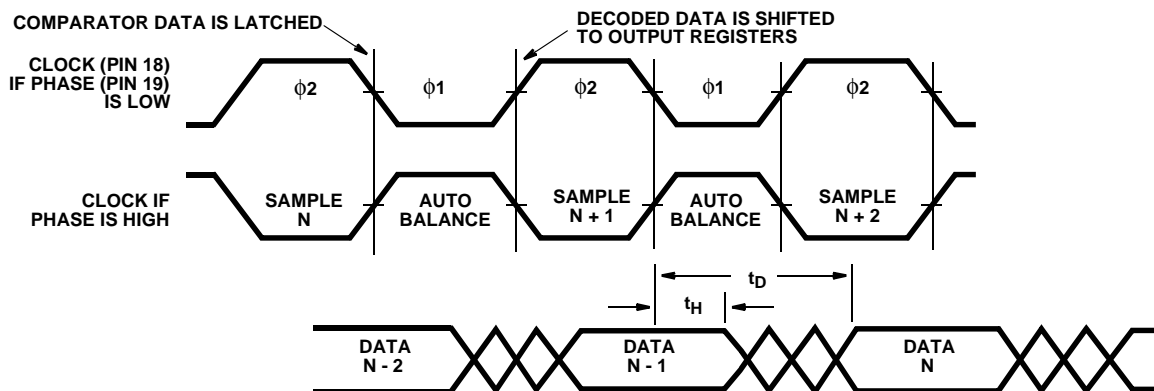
COMPARATOR DATA IS LATCHED

DECODED DATA IS SHIFTED TO OUTPUT REGISTERS

CLOCK (PIN 18) IF PHASE (PIN 19) IS LOW

$\phi2$

$\phi1$

$\phi2$

$\phi1$

$\phi2$

CLOCK IF PHASE IS HIGH

SAMPLE N

AUTO BALANCE

SAMPLE N + 1

AUTO BALANCE

SAMPLE N + 2

$t_D$

$t_H$

DATA N - 2

DATA N - 1

DATA N